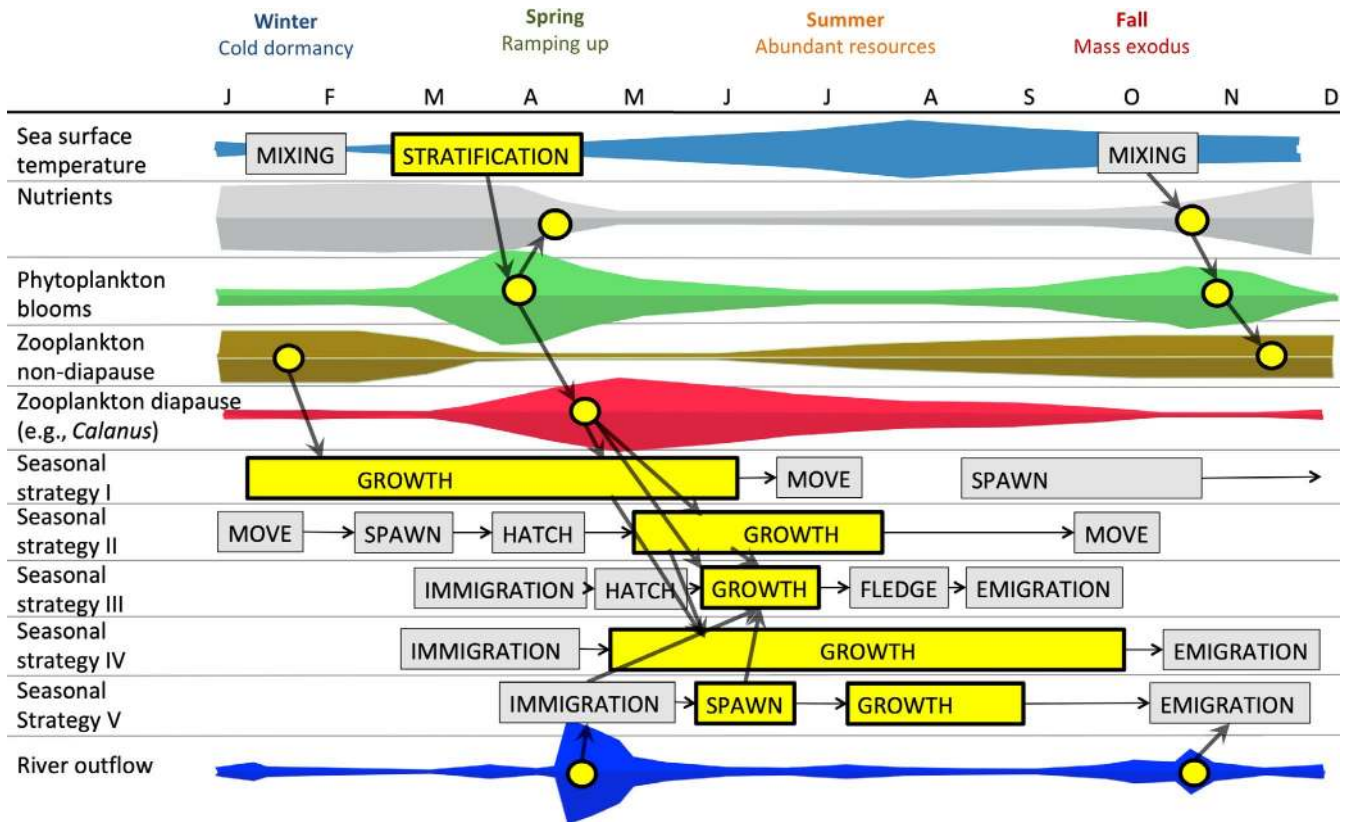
Winter
Cold dormancy

Spring
Ramping up

Summer
Abundant resources

Fall
Mass exodus

| | J | F | M | A | M | J | J | A | S | O | N | D |
|---|---|---|---|---|---|---|---|---|---|---|---|---|

Sea surface temperature
MIXING
STRATIFICATION
MIXING

Nutrients

Phytoplankton blooms

Zooplankton non-diapause

Zooplankton diapause (e.g., *Calanus*)

Seasonal strategy I
GROWTH
MOVE
SPAWN

Seasonal strategy II
MOVE
SPAWN
HATCH
GROWTH
MOVE

Seasonal strategy III
IMMIGRATION
HATCH
GROWTH
FLEDGE
EMIGRATION

Seasonal strategy IV
IMMIGRATION
GROWTH
EMIGRATION

Seasonal Strategy V
IMMIGRATION
SPAWN
GROWTH
EMIGRATION

River outflow